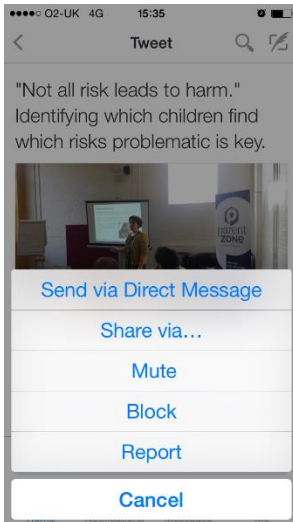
●●●●○ O2-UK 4G 15:35

Tweet

"Not all risk leads to harm." Identifying which children find which risks problematic is key.

parent zone

Send via Direct Message

Share via...

Mute

Block

Report

Cancel